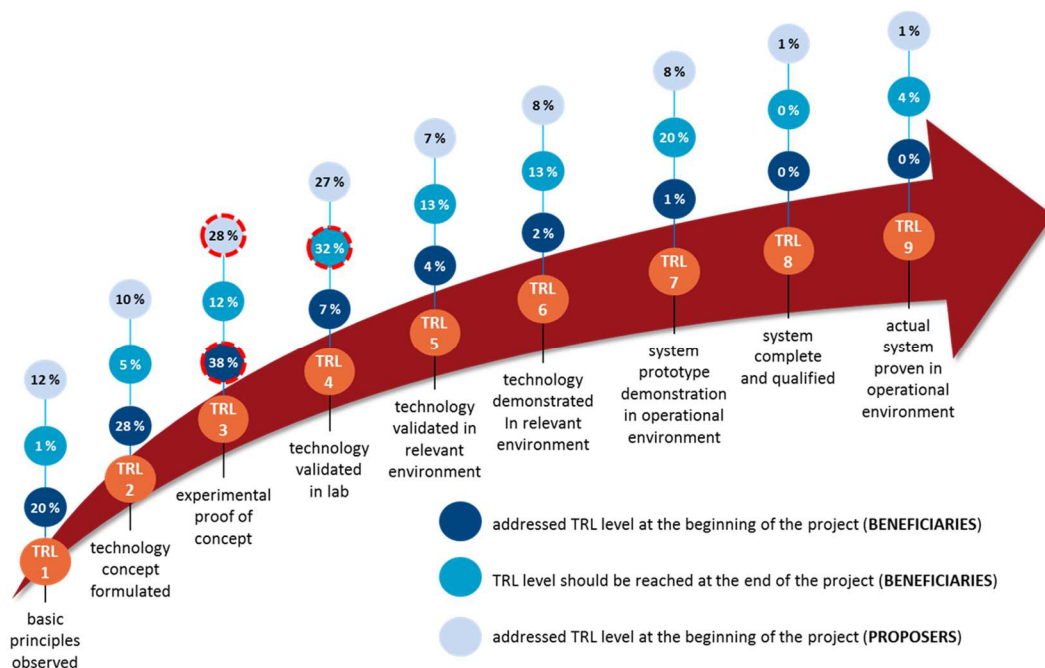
12 %
1 %
20 %
TRL 1
basic principles observed

10 %
5 %
28 %
TRL 2
technology concept formulated

28 %
12 %
38 %
TRL 3
experimental proof of concept

27 %
32 %
7 %
TRL 4
technology validated in lab

7 %
13 %
4 %
TRL 5
technology validated in relevant environment

8 %
13 %
2 %
TRL 6
technology demonstrated In relevant environment

8 %
20 %
1 %
TRL 7
system prototype demonstration in operational environment

1 %
0 %
0 %
TRL 8
system complete and qualified

1 %
4 %
0 %
TRL 9
actual system proven in operational environment

addressed TRL level at the beginning of the project (**BENEFICIARIES**)

TRL level should be reached at the end of the project (**BENEFICIARIES**)

addressed TRL level at the beginning of the project (**PROPOSERS**)